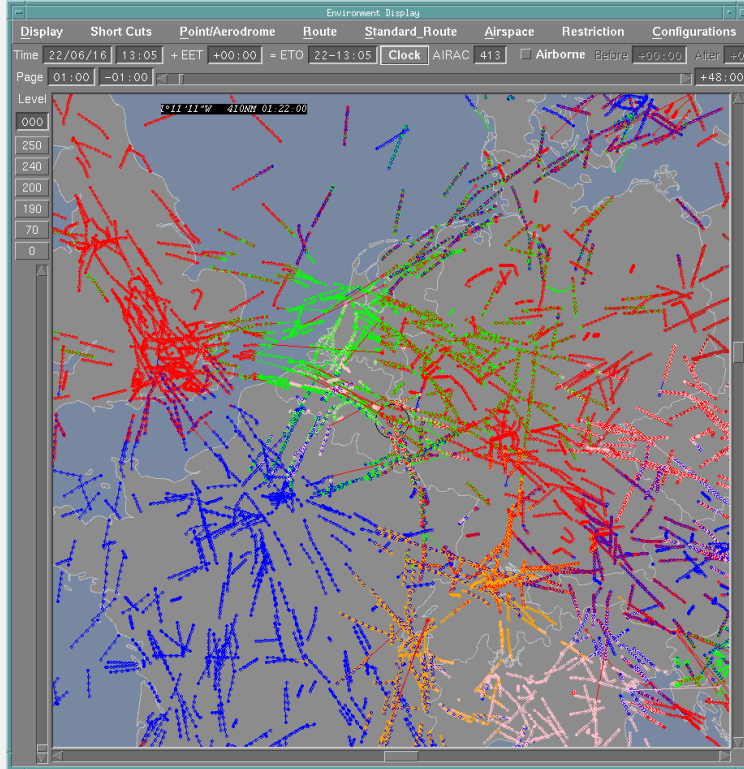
Environment Display

Display Short Cuts Point/Aerodrome Route Standard_Route Airspace Restriction Configurations

Time 22/06/16 13:05 + EET +00:00 = ETO 22-13:05 Clock AIRAC 413 Airborne Before +00:00 After +

Page 01:00 -01:00 +48:00

Level
000
250
240
200
190
70
0

1°11'11"W 410NM 01:22:00